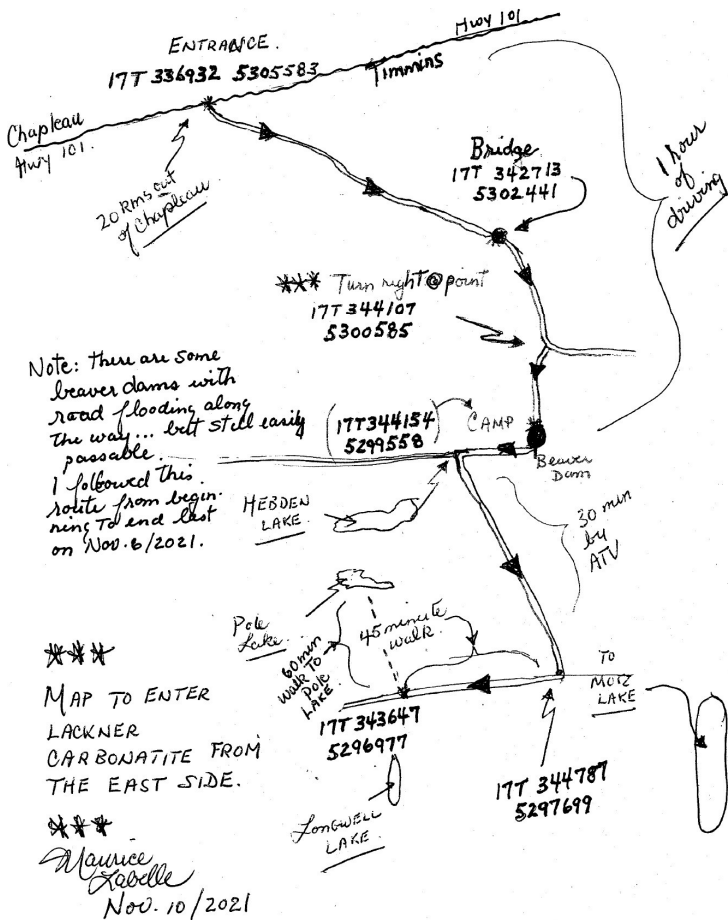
Hwy 101

ENTRANCE.
17T 336932 5305583

Timmins

Chapleau
Hwy 101.

20 Kms out of Chapleau

Bridge
17T 342713
5302441

1 hour of driving

*** Turn right @ point
17T 344107
5300585

Note: there are some beaver dams with road flooding along the way... but still easily passable. I followed this route from beginning to end last on Nov. 6/2021.

17T344154
5299558

CAMP

Beaver Dam

HEBDEN LAKE

30 min by ATV

Pole Lake

45 minute walk

60 min walk to Pole Lake

TO MOIR LAKE

***

MAP TO ENTER LACKNER CARBONATITE FROM THE EAST SIDE.

***

17T 343647
5296977

17T 344787
5297699

LONGWELL LAKE

Maurice Labelle
Nov. 10/2021